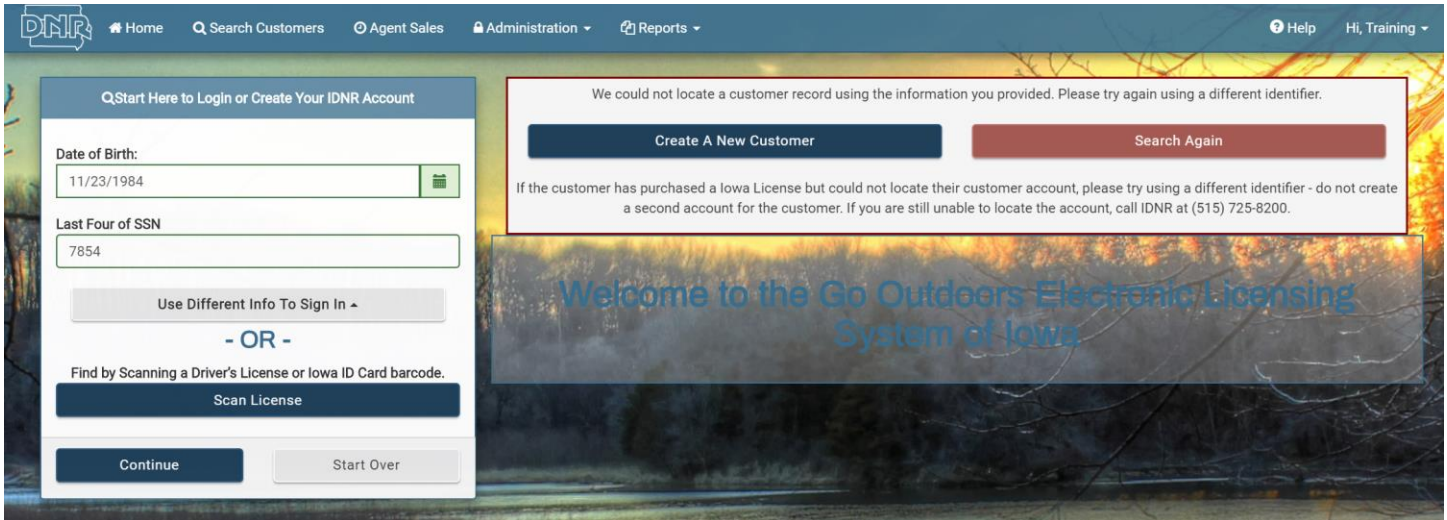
DNR Home Search Customers Agent Sales Administration Reports Help Hi, Training

Start Here to Login or Create Your IDNR Account

Date of Birth:
11/23/1984

Last Four of SSN
7854

Use Different Info To Sign In

- OR -

Find by Scanning a Driver's License or Iowa ID Card barcode.

Scan License

Continue Start Over

We could not locate a customer record using the information you provided. Please try again using a different identifier.

Create A New Customer Search Again

If the customer has purchased a Iowa License but could not locate their customer account, please try using a different identifier - do not create a second account for the customer. If you are still unable to locate the account, call IDNR at (515) 725-8200.

Welcome to the Go Outdoors Electronic Licensing System of Iowa